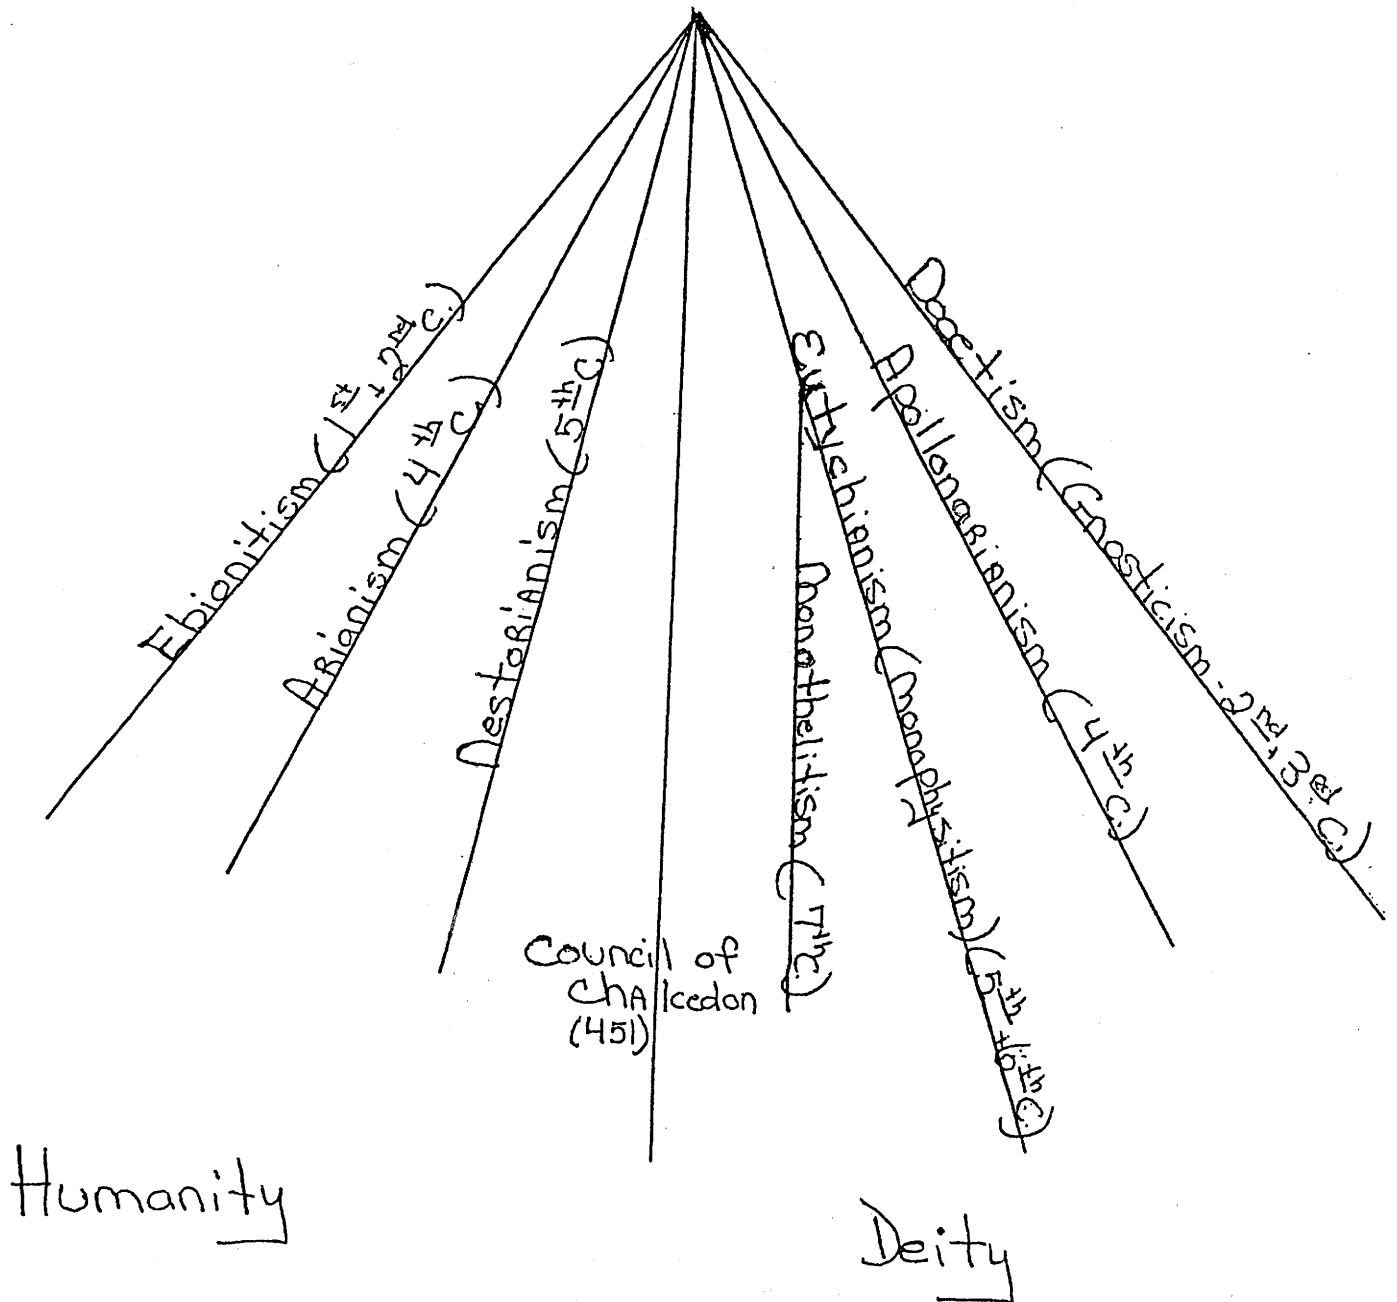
Ebionitism (1st & 2nd C.)

Arianism (4th C.)

Nestorianism (5th C.)

Council of Chalcedon (451)

Monothelitism (7th C.)

Eutychianism (Monophysitism) (5th & 6th C.)

Apollonarianism (4th C.)

Docetism (Gnosticism - 2nd & 3rd C.)

Humanity

Deity